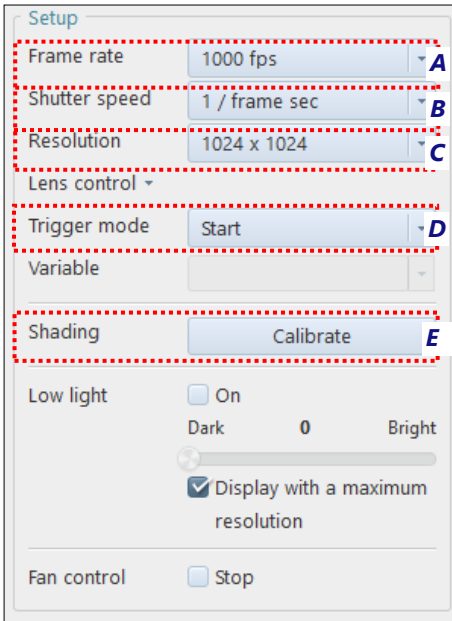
Setup

Frame rate 1000 fps A

Shutter speed 1 / frame sec B

Resolution 1024 x 1024 C

Lens control

Trigger mode Start D

Variable

Shading Calibrate E

Low light On

Dark 0 Bright

Display with a maximum resolution

Fan control Stop